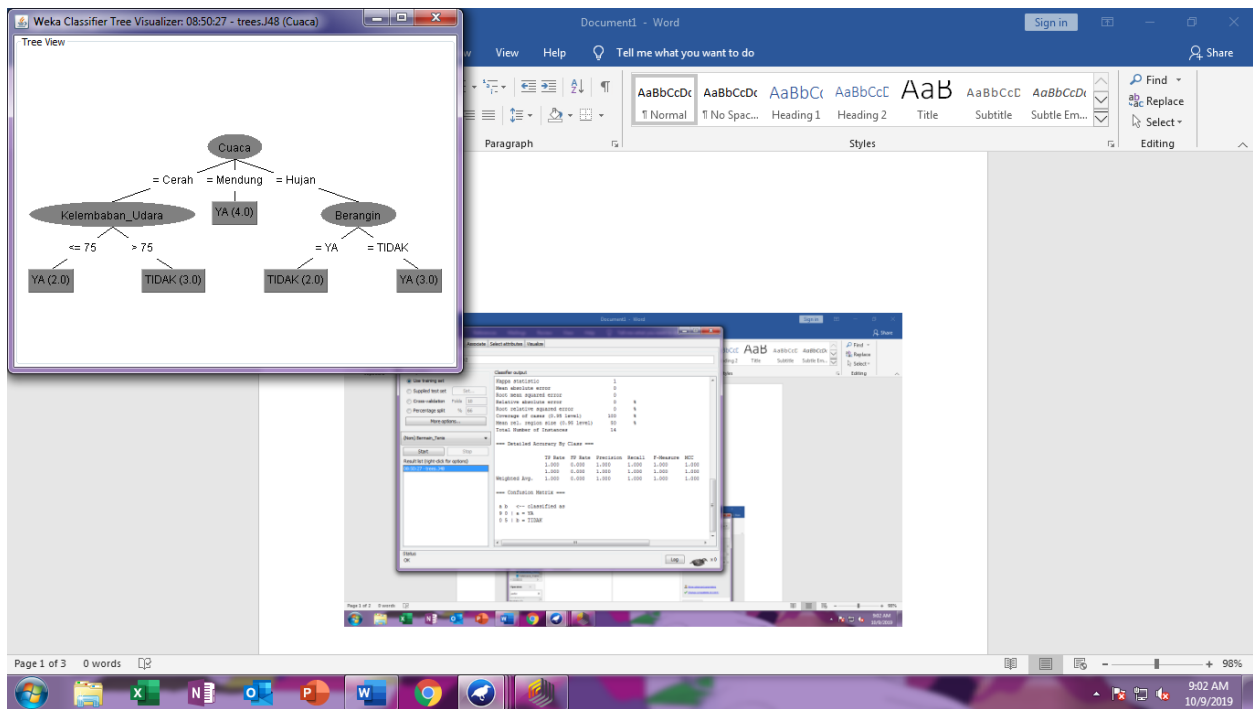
Weka Classifier Tree Visualizer: 08:50:27 - trees.J48 (Cuaca)

Tree View

Cuaca

= Cerah = Mendung = Hujan

Kelembaban_Udara

YA (4.0)

Berangin

<= 75 > 75

= YA = TIDAK

YA (2.0)

TIDAK (3.0)

TIDAK (2.0)

YA (3.0)

Document1 - Word

Sign in

View Help Tell me what you want to do

Share

Paragraph

AaBbCcDc ¶ Normal

AaBbCcDc ¶ No Spac...

AaBbCc Heading 1

AaBbCcD Heading 2

AaB Title

AaBbCcD Subtitle

AaBbCcDc Subtle Em...

Styles

Find

Replace

Select

Editing

Classifier output

Kappa statistic 1
Mean absolute error 0
Root mean squared error 0
Relative absolute error 0 %
Root relative squared error 0 %
Coverage of cases (0.95 level) 100 %
Mean rel. region size (0.95 level) 50 %
Total Number of Instances 14

=== Detailed Accuracy By Class ===

| | TP Rate | FP Rate | Precision | Recall | F-Measure | MCC |
|---|---|---|---|---|---|---|
| | 1.000 | 0.000 | 1.000 | 1.000 | 1.000 | 1.000 |
| | 1.000 | 0.000 | 1.000 | 1.000 | 1.000 | 1.000 |
| Weighted Avg. | 1.000 | 0.000 | 1.000 | 1.000 | 1.000 | 1.000 |

=== Confusion Matrix ===

a b <-- classified as
9 0 | a = YA
0 5 | b = TIDAK

Start Stop

Status
OK

Log

Page 1 of 3 0 words

98%

9:02 AM
10/9/2019